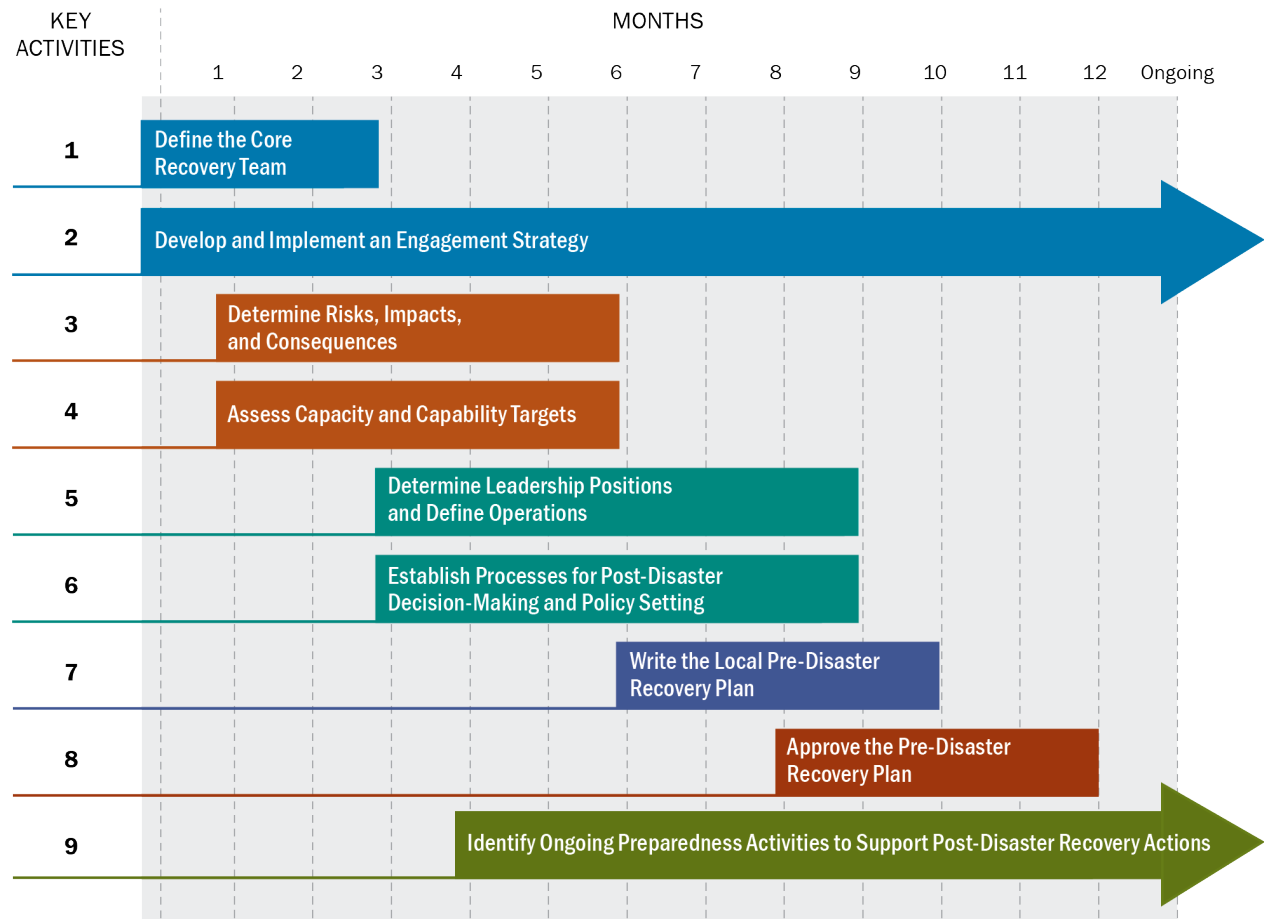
KEY ACTIVITIES

MONTHS

1 2 3 4 5 6 7 8 9 10 11 12 Ongoing

1 Define the Core Recovery Team

2 Develop and Implement an Engagement Strategy

3 Determine Risks, Impacts, and Consequences

4 Assess Capacity and Capability Targets

5 Determine Leadership Positions and Define Operations

6 Establish Processes for Post-Disaster Decision-Making and Policy Setting

7 Write the Local Pre-Disaster Recovery Plan

8 Approve the Pre-Disaster Recovery Plan

9 Identify Ongoing Preparedness Activities to Support Post-Disaster Recovery Actions